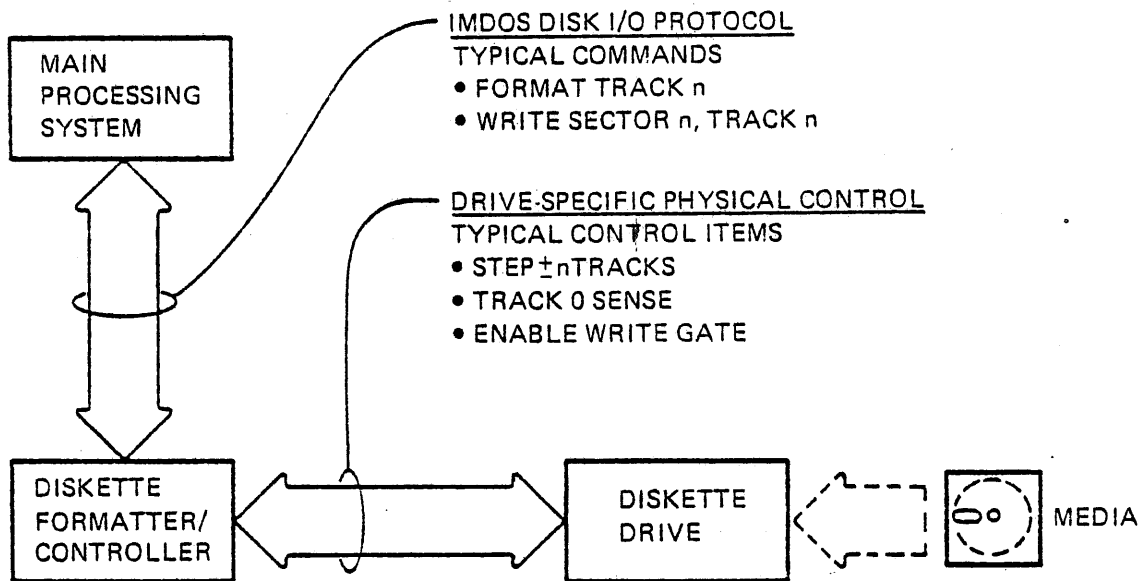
MAIN PROCESSING SYSTEM

IMDOS DISK I/O PROTOCOL
TYPICAL COMMANDS
• FORMAT TRACK n
• WRITE SECTOR n, TRACK n

DRIVE-SPECIFIC PHYSICAL CONTROL
TYPICAL CONTROL ITEMS
• STEP $\pm$nTRACKS
• TRACK 0 SENSE
• ENABLE WRITE GATE

DISKETTE FORMATTER/ CONTROLLER

DISKETTE DRIVE

MEDIA